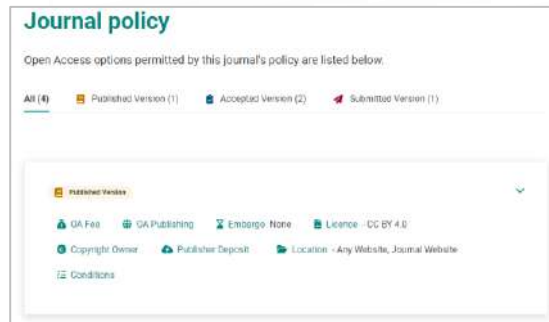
Journal policy

Open Access options permitted by this journal's policy are listed below.

All (4) Published Version (1) Accepted Version (2) Submitted Version (1)

Published Version

OA Fee OA Publishing Embargo None Licence - CC BY 4.0

Copyright Owner Publisher Deposit Location - Any Website, Journal Website

Conditions